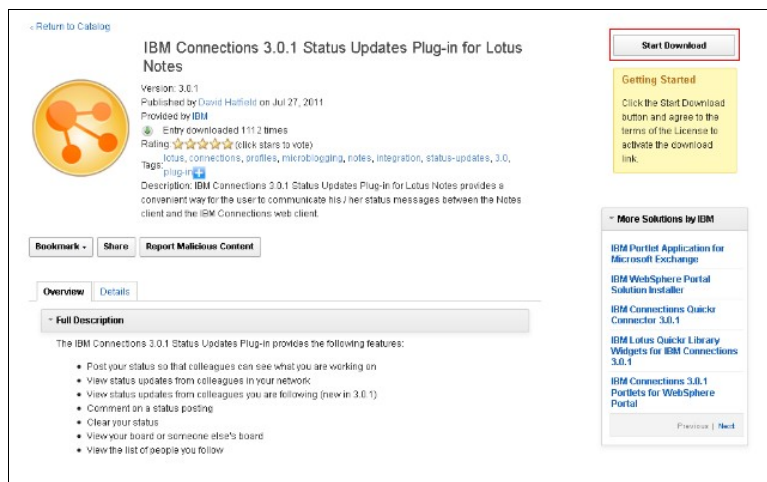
« Return to Catalog

IBM Connections 3.0.1 Status Updates Plug-in for Lotus Notes

Version: 3.0.1
Published by David Hatfield on Jul 27, 2011
Provided by IBM
Entry downloaded 1112 times
Rating (click stars to vote)
Tags: lotus, connections, profiles, microblogging, notes, integration, status-updates, 3.0, plug-in
Description: IBM Connections 3.0.1 Status Updates Plug-in for Lotus Notes provides a convenient way for the user to communicate his / her status messages between the Notes client and the IBM Connections web client.

Bookmark | Share | Report Malicious Content

Overview | Details

Full Description

The IBM Connections 3.0.1 Status Updates Plug-in provides the following features:

- Post your status so that colleagues can see what you are working on
- View status updates from colleagues in your network
- View status updates from colleagues you are following (new in 3.0.1)
- Comment on a status posting
- Clear your status
- View your board or someone else's board
- View the list of people you follow

Start Download

Getting Started

Click the Start Download button and agree to the terms of the License to activate the download link.

More Solutions by IBM

IBM Portlet Application for Microsoft Exchange

IBM WebSphere Portal Solution Installer

IBM Connections Quickr Connector 3.0.1

IBM Lotus Quickr Library Widgets for IBM Connections 3.0.1

IBM Connections 3.0.1 Portlets for WebSphere Portal

Previous | Next